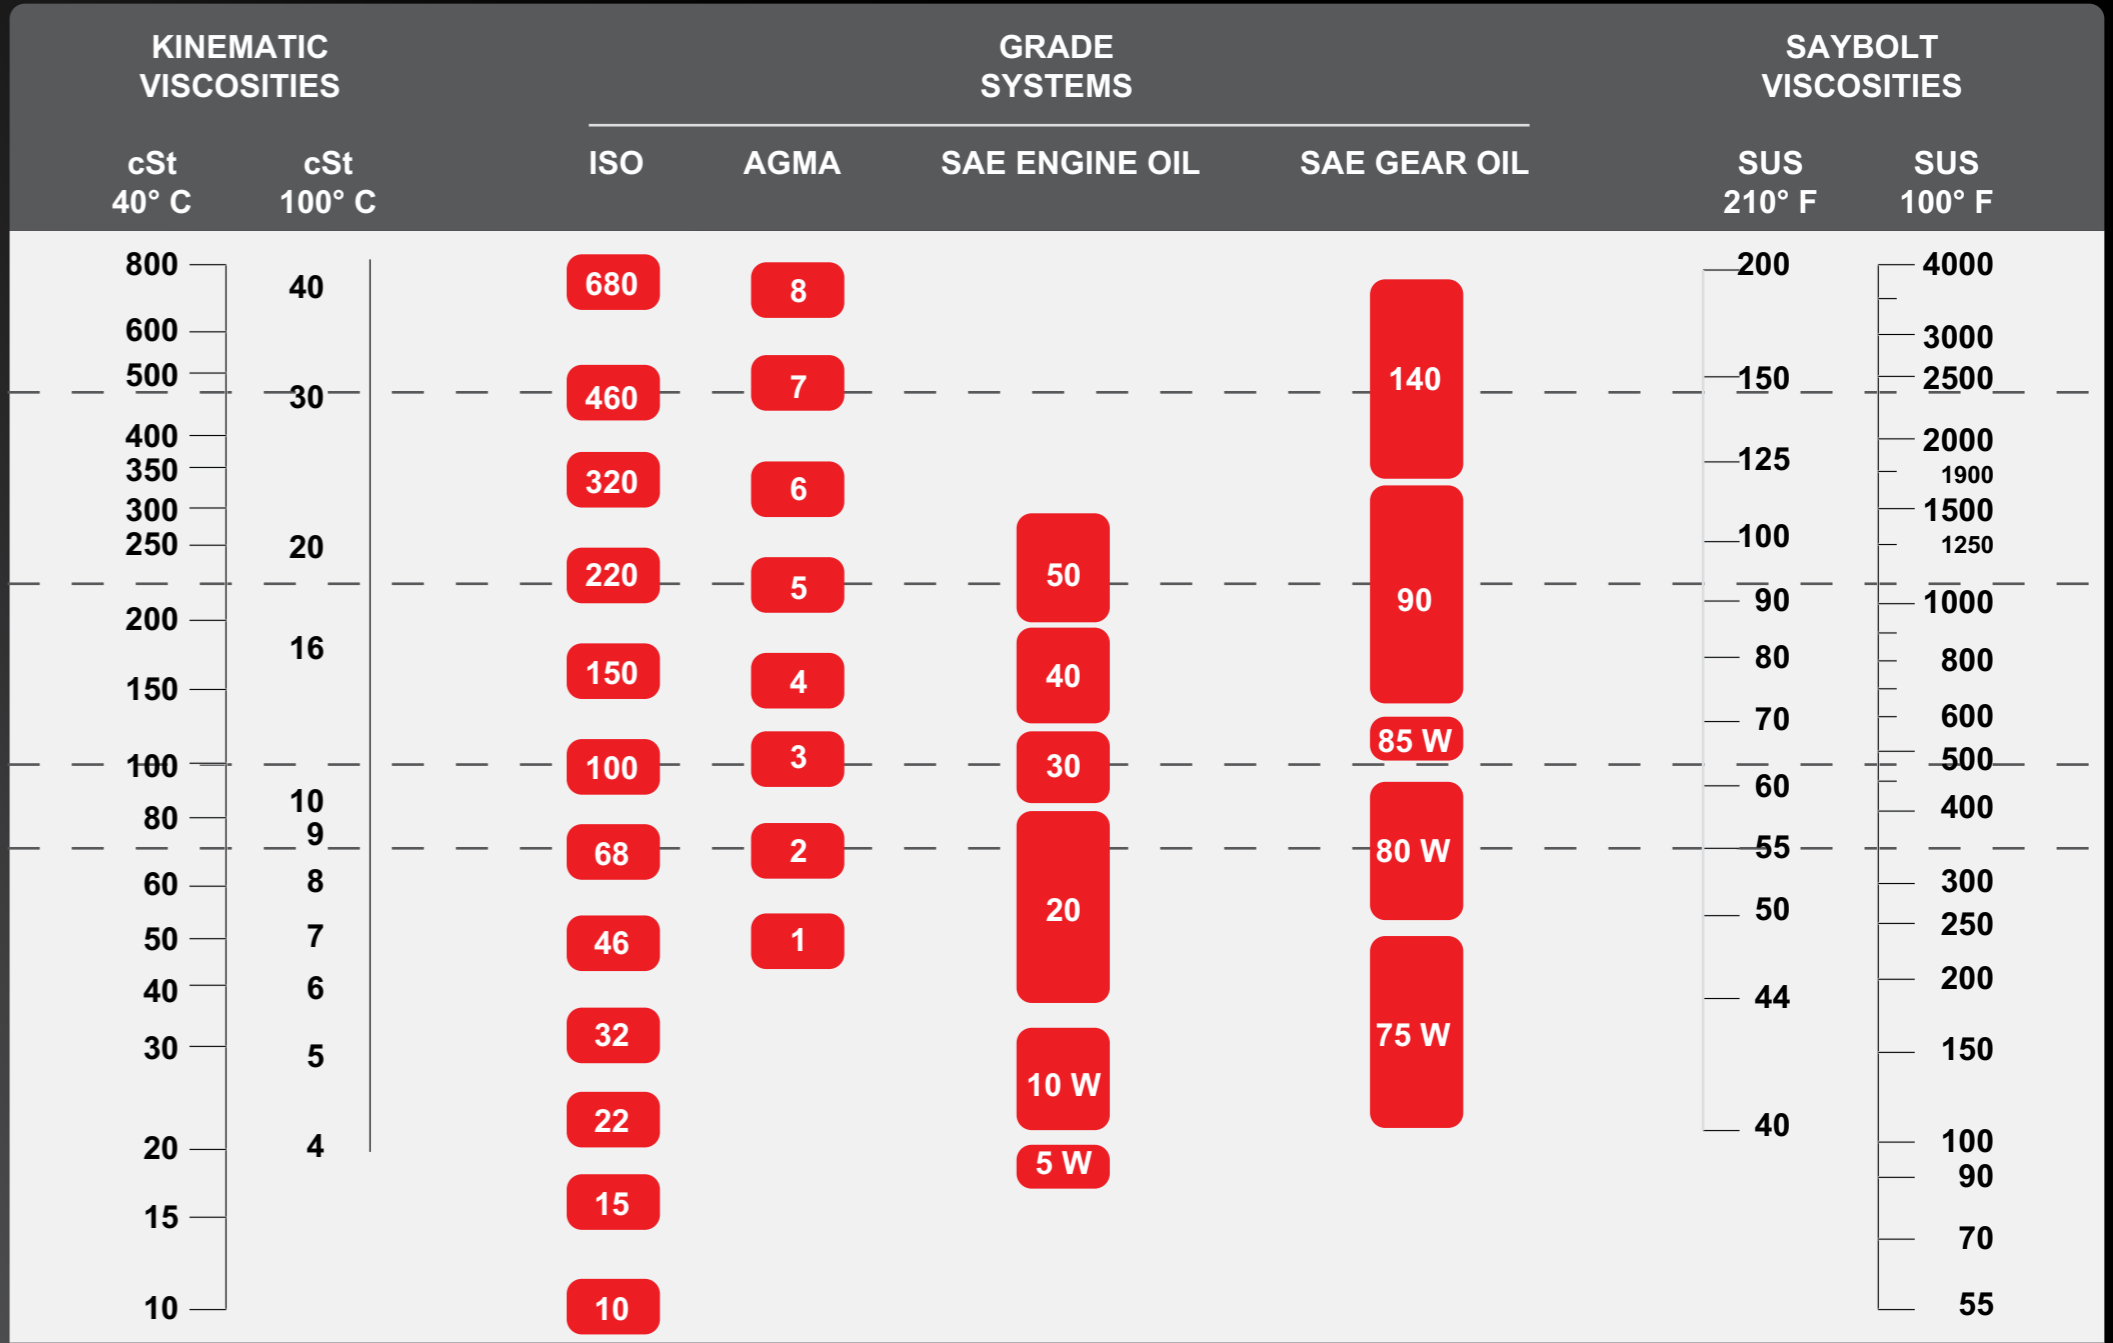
KINEMATIC VISCOSITIES

GRADE SYSTEMS

SAYBOLT VISCOSITIES

cSt 40° C

cSt 100° C

ISO

AGMA

SAE ENGINE OIL

SAE GEAR OIL

SUS 210° F

SUS 100° F

800
600
500
400
350
300
250
200
150
100
80
60
50
40
30
20
15
10

40
30
20
16
10
9
8
7
6
5
4

680
460
320
220
150
100
68
46
32
22
15
10

8
7
6
5
4
3
2
1

50
40
30
20
10 W
5 W

140
90
85 W
80 W
75 W

200
150
125
100
90
80
70
60
55
50
44
40

4000
3000
2500
2000
1900
1500
1250
1000
800
600
500
400
300
250
200
150
100
90
70
55